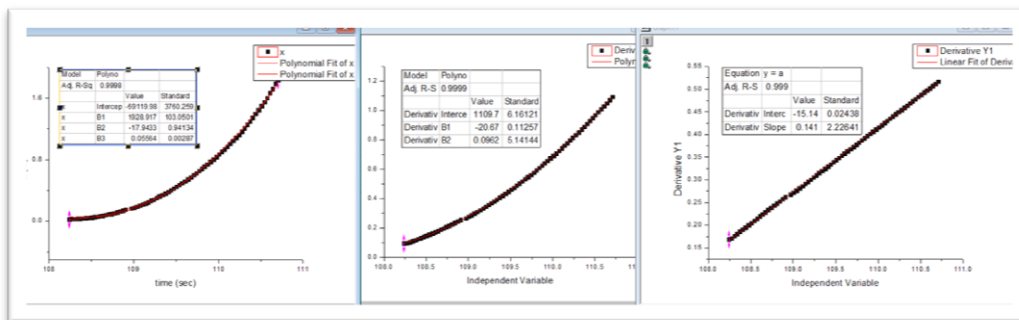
x
Polynomial Fit of x
Polynomial Fit of x

| Model | Polyno | | |
|---|---|---|---|
| Adj. R-Sq | 0.9998 | | |
| | | Value | Standard |
| x | Intercep | -69119.98 | 3760.259 |
| x | B1 | 1828.917 | 103.0501 |
| x | B2 | -17.9433 | 0.94134 |
| x | B3 | 0.05564 | 0.00287 |

1.6
0.8
0.0
108
109
110
111
time (sec)

Derivativ
Polyn

| Model | Polyno | | |
|---|---|---|---|
| Adj. R-S | 0.9999 | | |
| | | Value | Standard |
| Derivativ | Interce | 1109.7 | 6.16121 |
| Derivativ | B1 | -20.67 | 0.11257 |
| Derivativ | B2 | 0.0962 | 5.14144 |

1.2
1.0
0.8
0.6
0.4
0.2
0.0
108.0
108.5
109.0
109.5
110.0
110.5
Independent Variable

1

Derivative Y1
Linear Fit of Deriv

| Equation | y = a | | |
|---|---|---|---|
| Adj. R-S | 0.999 | | |
| | | Value | Standard |
| Derivativ | Interc | -15.14 | 0.02438 |
| Derivativ | Slope | 0.141 | 2.22641 |

0.55
0.50
0.45
0.40
0.35
0.30
0.25
0.20
0.15
Derivative Y1
108.0
108.5
109.0
109.5
110.0
110.5
111.0
Independent Variable